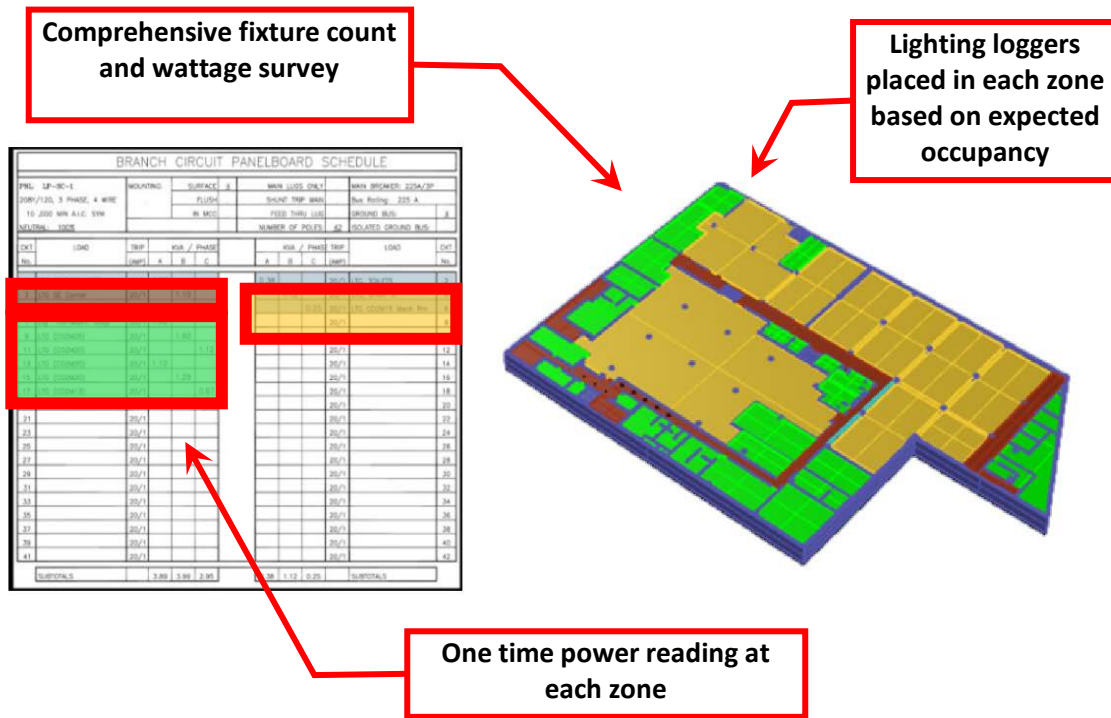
Comprehensive fixture count and wattage survey

Lighting loggers placed in each zone based on expected occupancy

BRANCH CIRCUIT PANELBOARD SCHEDULE

| PNL: LP-8C-1 | MOUNTING: | SURFACE | X | MAIN LUGS ONLY | | MAIN BREAKER: 225A/3P | |
|---|---|---|---|---|---|---|---|
| 208Y/120, 3 PHASE, 4 WIRE | | FLUSH | | SHUNT TRIP MAIN | | Bus Rating: 225 A | |
| 10,000 MIN A.I.C. SYM | | IN MCC | | FEED THRU LUG | | GROUND BUS: | X |
| NEUTRAL: 100% | | | | NUMBER OF POLES: | 42 | ISOLATED GROUND BUS: | |

| CKT No. | LOAD | TRIP (AMP) | KVA / PHASE A | B | C | KVA / PHASE A | B | C | TRIP (AMP) | LOAD | CKT No. |
|---|---|---|---|---|---|---|---|---|---|---|---|
| | | | | | | 0.36 | | | 20/1 | LTG TOILETS | 2 |
| 3 | LTG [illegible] | 20/1 | | 1.12 | | | | | | | |
| | | | | | | | | 0.25 | 20/1 | LTG CORRIDOR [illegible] | 6 |
| | | | | | | | | | | | 8 |
| 9 | LTG CORRIDORS | 20/1 | | 1.82 | | | | | | | |
| 11 | LTG CORRIDORS | 20/1 | | | 1.13 | | | | 20/1 | | 12 |
| 13 | LTG CORRIDORS | 20/1 | 1.12 | | | | | | 20/1 | | 14 |
| 15 | LTG CORRIDORS | 20/1 | | 1.29 | | | | | 20/1 | | 16 |
| 17 | LTG CORRIDORS | 20/1 | | | 0.82 | | | | 20/1 | | 18 |
| | | | | | | | | | 20/1 | | 20 |
| 21 | | 20/1 | | | | | | | 20/1 | | 22 |
| 23 | | 20/1 | | | | | | | 20/1 | | 24 |
| 25 | | 20/1 | | | | | | | 20/1 | | 26 |
| 27 | | 20/1 | | | | | | | 20/1 | | 28 |
| 29 | | 20/1 | | | | | | | 20/1 | | 30 |
| 31 | | 20/1 | | | | | | | 20/1 | | 32 |
| 33 | | 20/1 | | | | | | | 20/1 | | 34 |
| 35 | | 20/1 | | | | | | | 20/1 | | 36 |
| 37 | | 20/1 | | | | | | | 20/1 | | 38 |
| 39 | | 20/1 | | | | | | | 20/1 | | 40 |
| 41 | | 20/1 | | | | | | | 20/1 | | 42 |
| | SUBTOTALS | | 3.89 | 3.99 | 2.95 | 0.36 | 1.12 | 0.25 | | SUBTOTALS | |

One time power reading at each zone